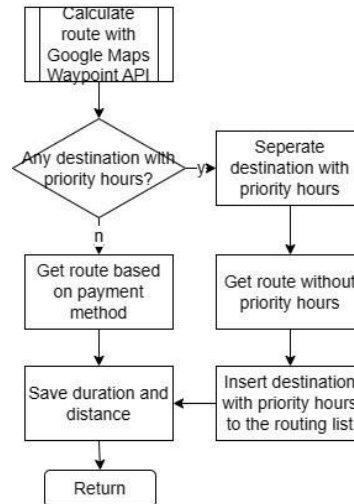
Calculate route with Google Maps Waypoint API

Any destination with priority hours?

y

Seperate destination with priority hours

n

Get route based on payment method

Get route without priority hours

Save duration and distance

Insert destination with priority hours to the routing list

Return